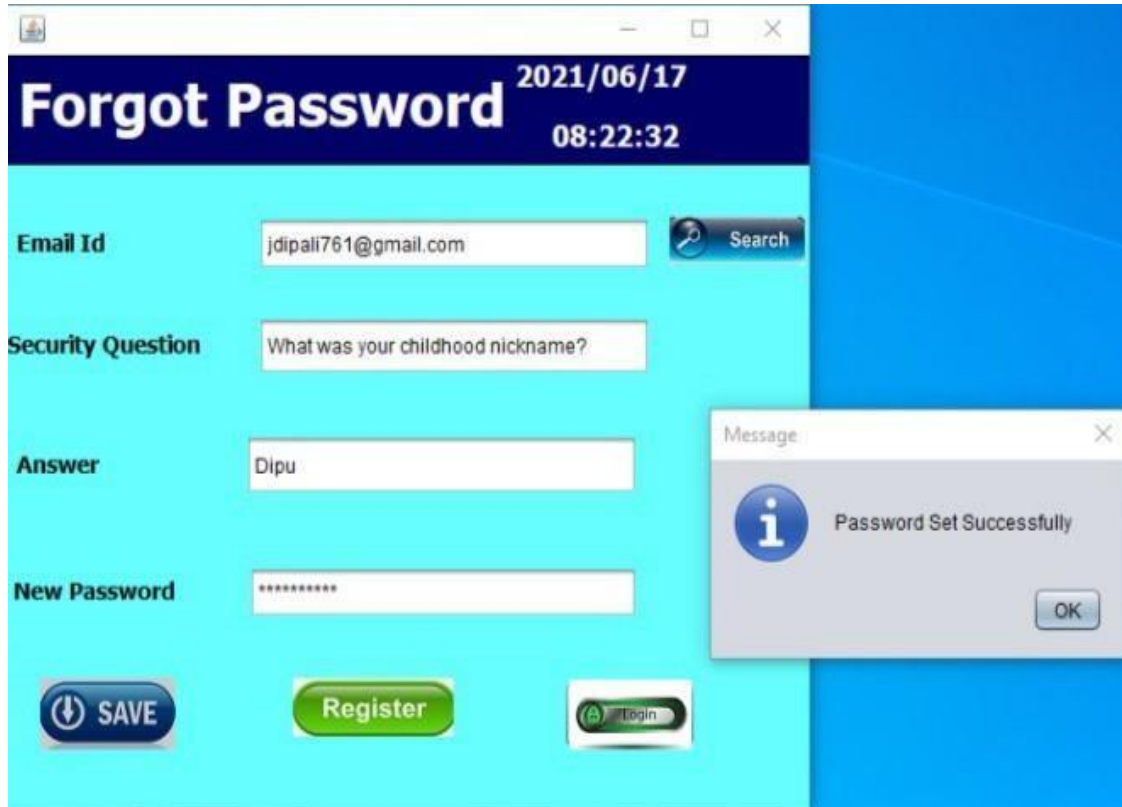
Forgot Password

2021/06/17

08:22:32

Email Id

jdipali761@gmail.com

Search

Security Question

What was your childhood nickname?

Answer

Dipu

New Password

***********

SAVE

Register

Login

Message

Password Set Successfully

OK